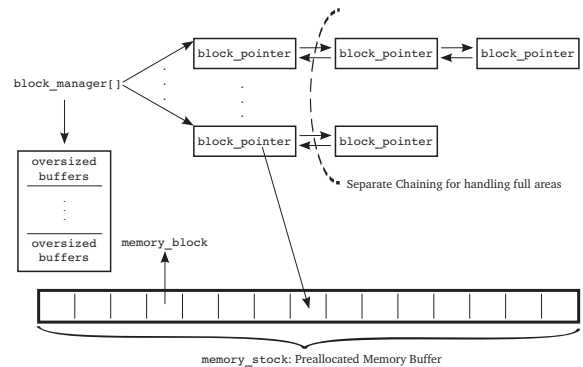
block_pointer
block_pointer
block_pointer
block_manager[]
.
.
.
.
.
.
block_pointer
block_pointer
oversized buffers
.
.
.
oversized buffers
Separate Chaining for handling full areas
memory_block
memory_stock: Preallocated Memory Buffer